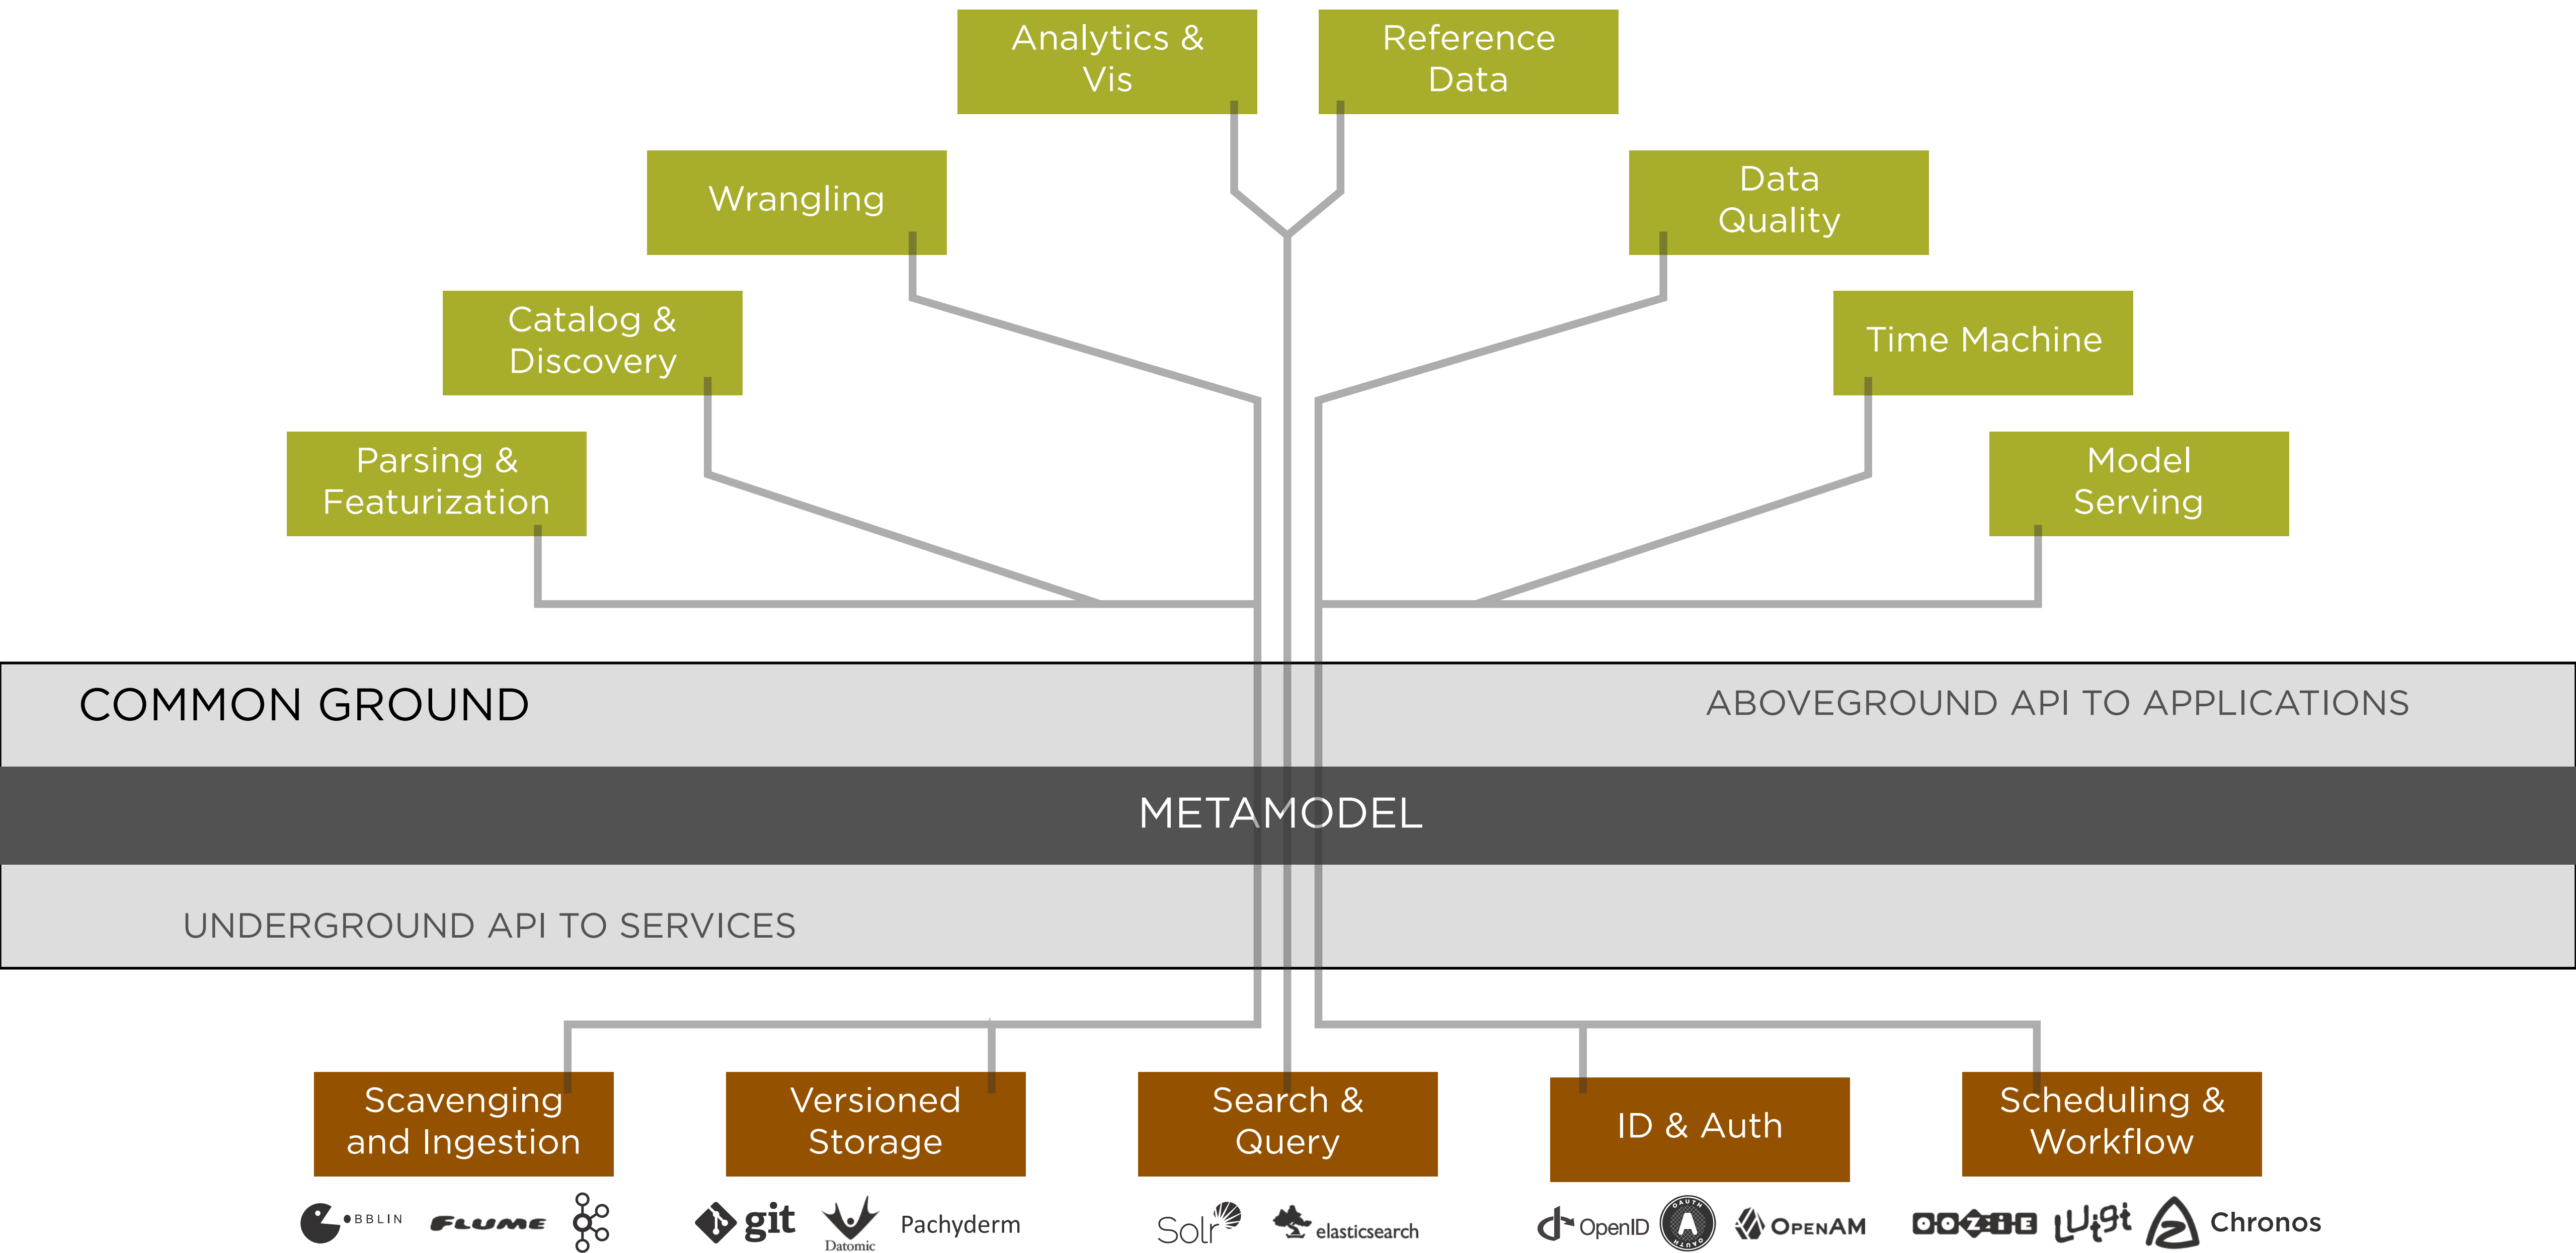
Analytics & Vis

Reference Data

Wrangling

Data Quality

Catalog & Discovery

Time Machine

Parsing & Featurization

Model Serving

COMMON GROUND

ABOVEGROUND API TO APPLICATIONS

METAMODEL

UNDERGROUND API TO SERVICES

Scavenging and Ingestion

Versioned Storage

Search & Query

ID & Auth

Scheduling & Workflow

BBLIN FLUME git Datomic Pachyderm Solr elasticsearch OpenID OAUTH OPENAM OOZIE Luigi Chronos